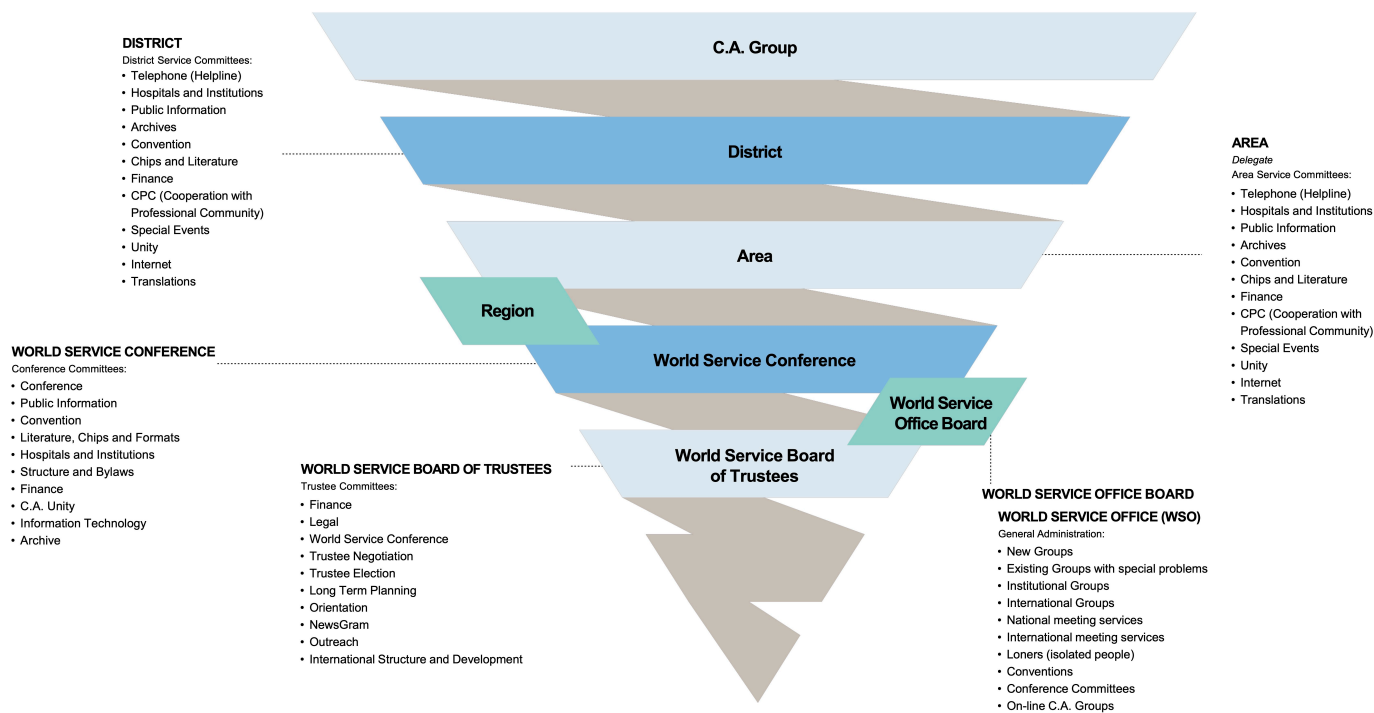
C.A. Group

District

Area

Region

World Service Conference

World Service Office Board

World Service Board of Trustees

DISTRICT
District Service Committees:
- Telephone (Helpline)
- Hospitals and Institutions
- Public Information
- Archives
- Convention
- Chips and Literature
- Finance
- CPC (Cooperation with Professional Community)
- Special Events
- Unity
- Internet
- Translations

AREA
*Delegate*
Area Service Committees:
- Telephone (Helpline)
- Hospitals and Institutions
- Public Information
- Archives
- Convention
- Chips and Literature
- Finance
- CPC (Cooperation with Professional Community)
- Special Events
- Unity
- Internet
- Translations

WORLD SERVICE CONFERENCE
Conference Committees:
- Conference
- Public Information
- Convention
- Literature, Chips and Formats
- Hospitals and Institutions
- Structure and Bylaws
- Finance
- C.A. Unity
- Information Technology
- Archive

WORLD SERVICE BOARD OF TRUSTEES
Trustee Committees:
- Finance
- Legal
- World Service Conference
- Trustee Negotiation
- Trustee Election
- Long Term Planning
- Orientation
- NewsGram
- Outreach
- International Structure and Development

WORLD SERVICE OFFICE BOARD
WORLD SERVICE OFFICE (WSO)
General Administration:
- New Groups
- Existing Groups with special problems
- Institutional Groups
- International Groups
- National meeting services
- International meeting services
- Loners (isolated people)
- Conventions
- Conference Committees
- On-line C.A. Groups